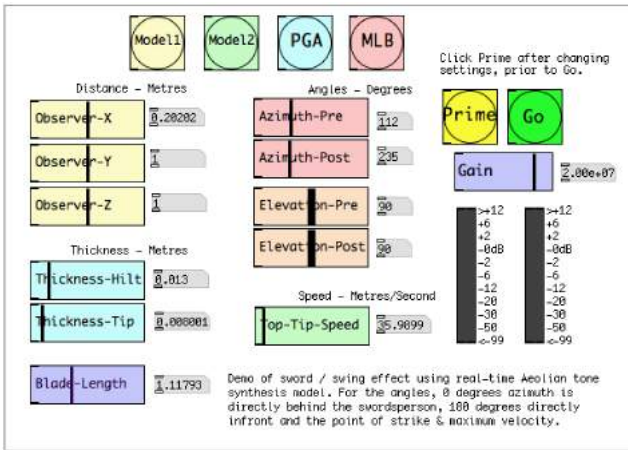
Model1 Model2 PGA MLB

Click Prime after changing settings, prior to Go.

Distance - Metres

Observer-X 0.20202

Observer-Y 1

Observer-Z 1

Angles - Degrees

Azimuth-Pre 112

Azimuth-Post 235

Elevation-Pre 90

Elevation-Post 90

Prime

Go

Gain 2.00e+07

| >+12 | >+12 |
|---|---|
| +6 | +6 |
| +2 | +2 |
| -0dB | -0dB |
| -2 | -2 |
| -6 | -6 |
| -12 | -12 |
| -20 | -20 |
| -30 | -30 |
| -50 | -50 |
| <-99 | <-99 |

Thickness - Metres

Thickness-Hilt 0.013

Thickness-Tip 0.008001

Speed - Metres/Second

Top-Tip-Speed 35.9899

Blade-Length 1.11793

Demo of sword / swing effect using real-time Aeolian tone synthesis model. For the angles, 0 degrees azimuth is directly behind the swordsperson, 180 degrees directly infront and the point of strike & maximum velocity.